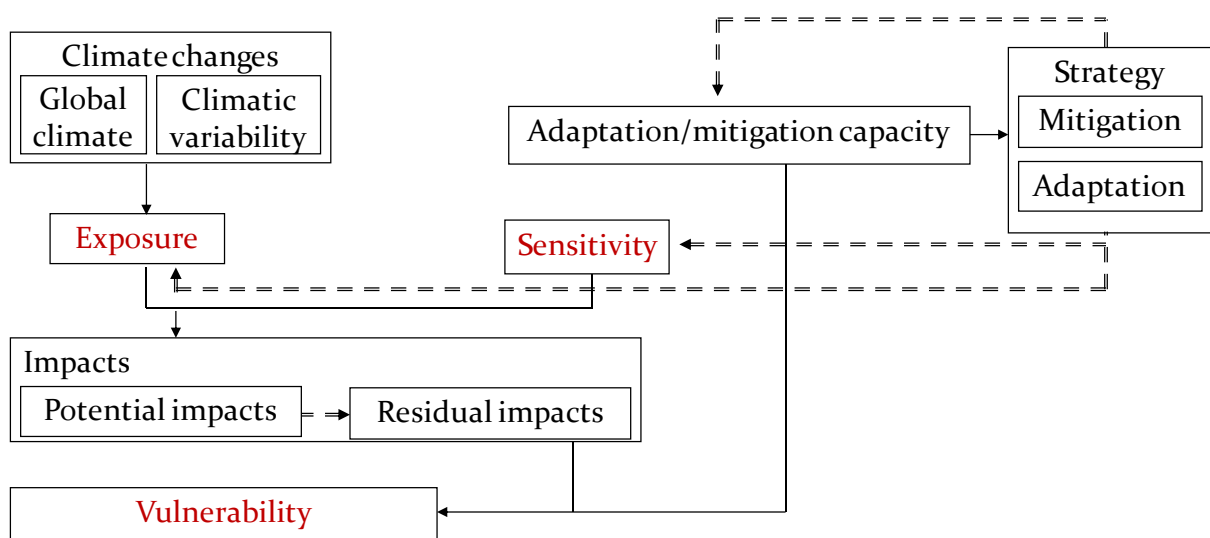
Climate changes

Global climate

Climatic variability

Adaptation/mitigation capacity

Strategy

Mitigation

Adaptation

Exposure

Sensitivity

Impacts

Potential impacts

Residual impacts

Vulnerability